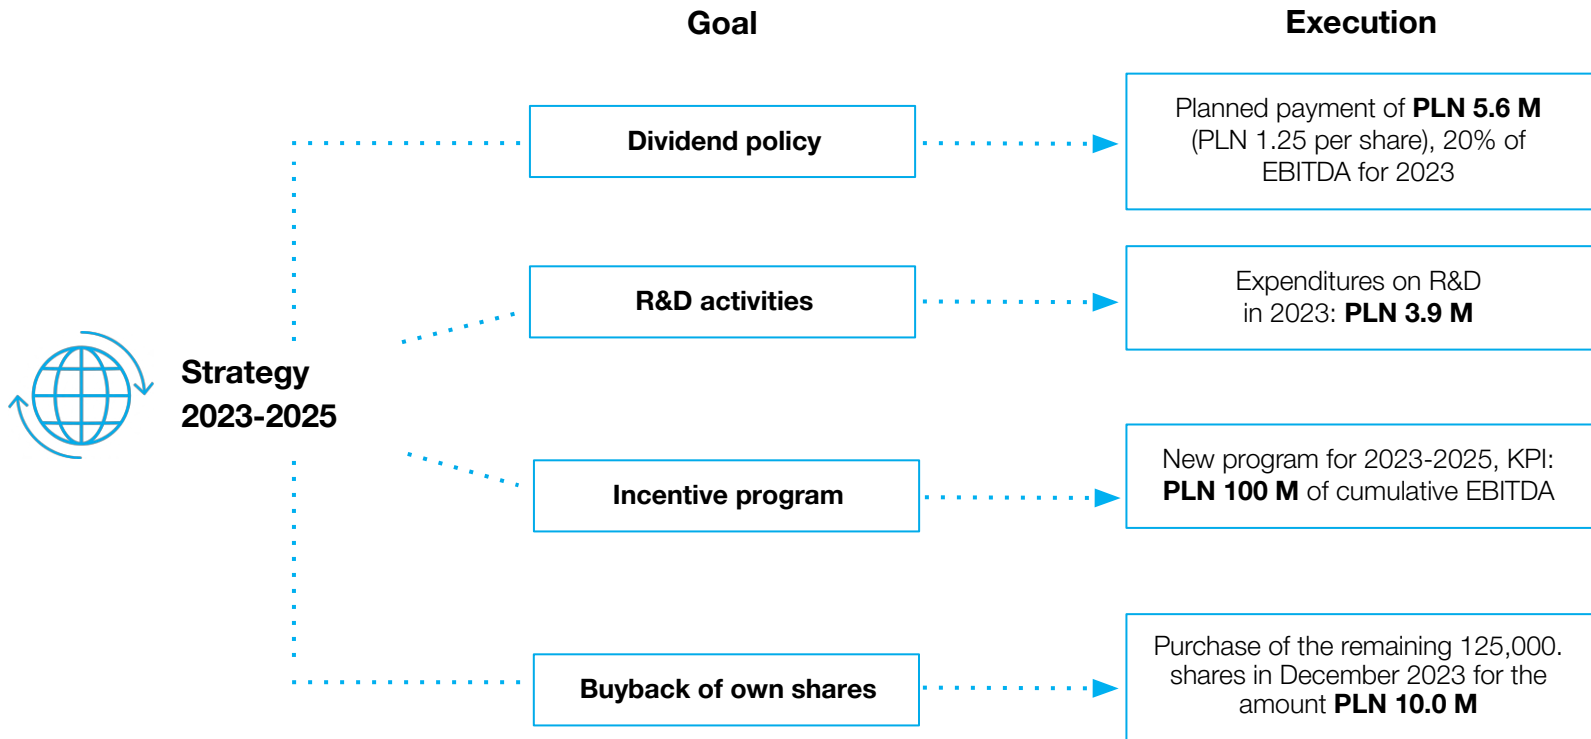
Goal

Execution

Strategy 2023-2025

Dividend policy

Planned payment of **PLN 5.6 M** (PLN 1.25 per share), 20% of EBITDA for 2023

R&D activities

Expenditures on R&D in 2023: **PLN 3.9 M**

Incentive program

New program for 2023-2025, KPI: **PLN 100 M** of cumulative EBITDA

Buyback of own shares

Purchase of the remaining 125,000. shares in December 2023 for the amount **PLN 10.0 M**